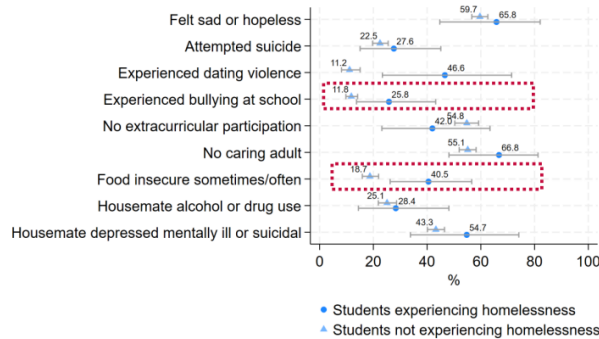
Felt sad or hopeless 59.7 65.8
Attempted suicide 22.5 27.6
Experienced dating violence 11.2 46.6
Experienced bullying at school 11.8 25.8
No extracurricular participation 42.0 54.8
No caring adult 55.1 66.8
Food insecure sometimes/often 18.7 40.5
Housemate alcohol or drug use 25.1 28.4
Housemate depressed mentally ill or suicidal 43.3 54.7

0 20 40 60 80 100
%

Students experiencing homelessness
Students not experiencing homelessness